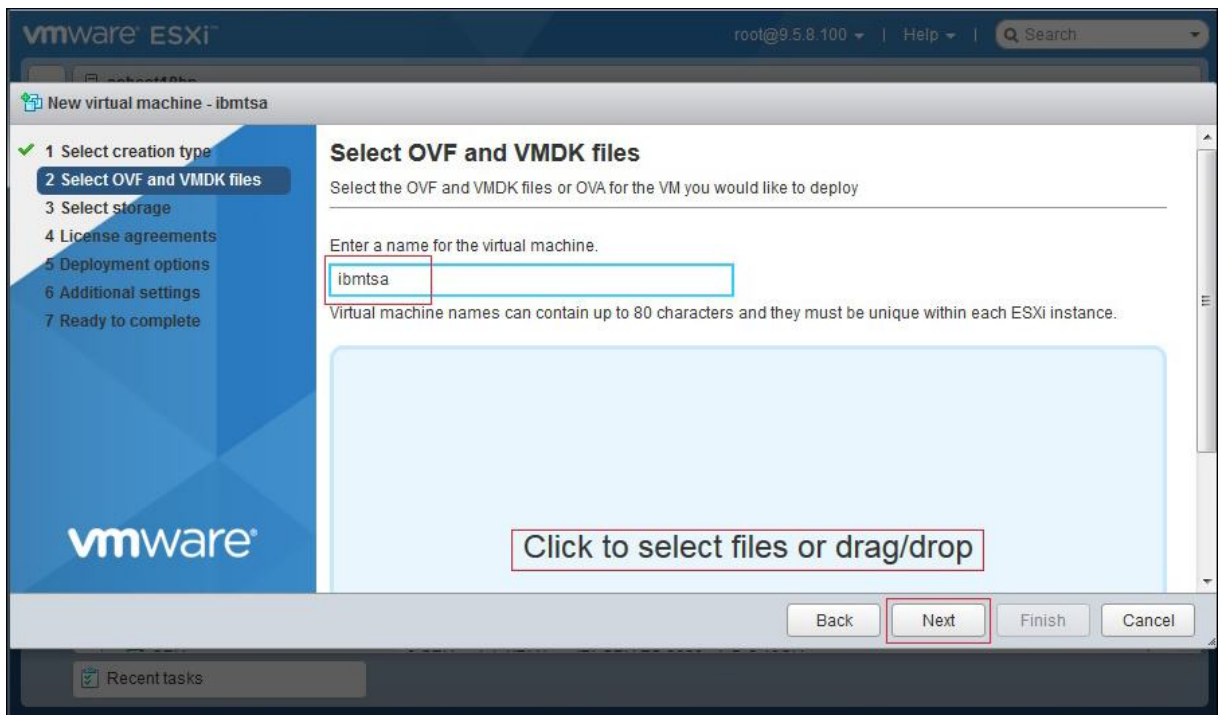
vmware ESXi

root@9.5.8.100 ▾ | Help ▾ | Search

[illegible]

New virtual machine - ibmtsa

✔ 1 Select creation type
2 Select OVF and VMDK files
3 Select storage
4 License agreements
5 Deployment options
6 Additional settings
7 Ready to complete

vmware

Select OVF and VMDK files

Select the OVF and VMDK files or OVA for the VM you would like to deploy

Enter a name for the virtual machine.

ibmtsa

Virtual machine names can contain up to 80 characters and they must be unique within each ESXi instance.

Click to select files or drag/drop

Back Next Finish Cancel

Recent tasks